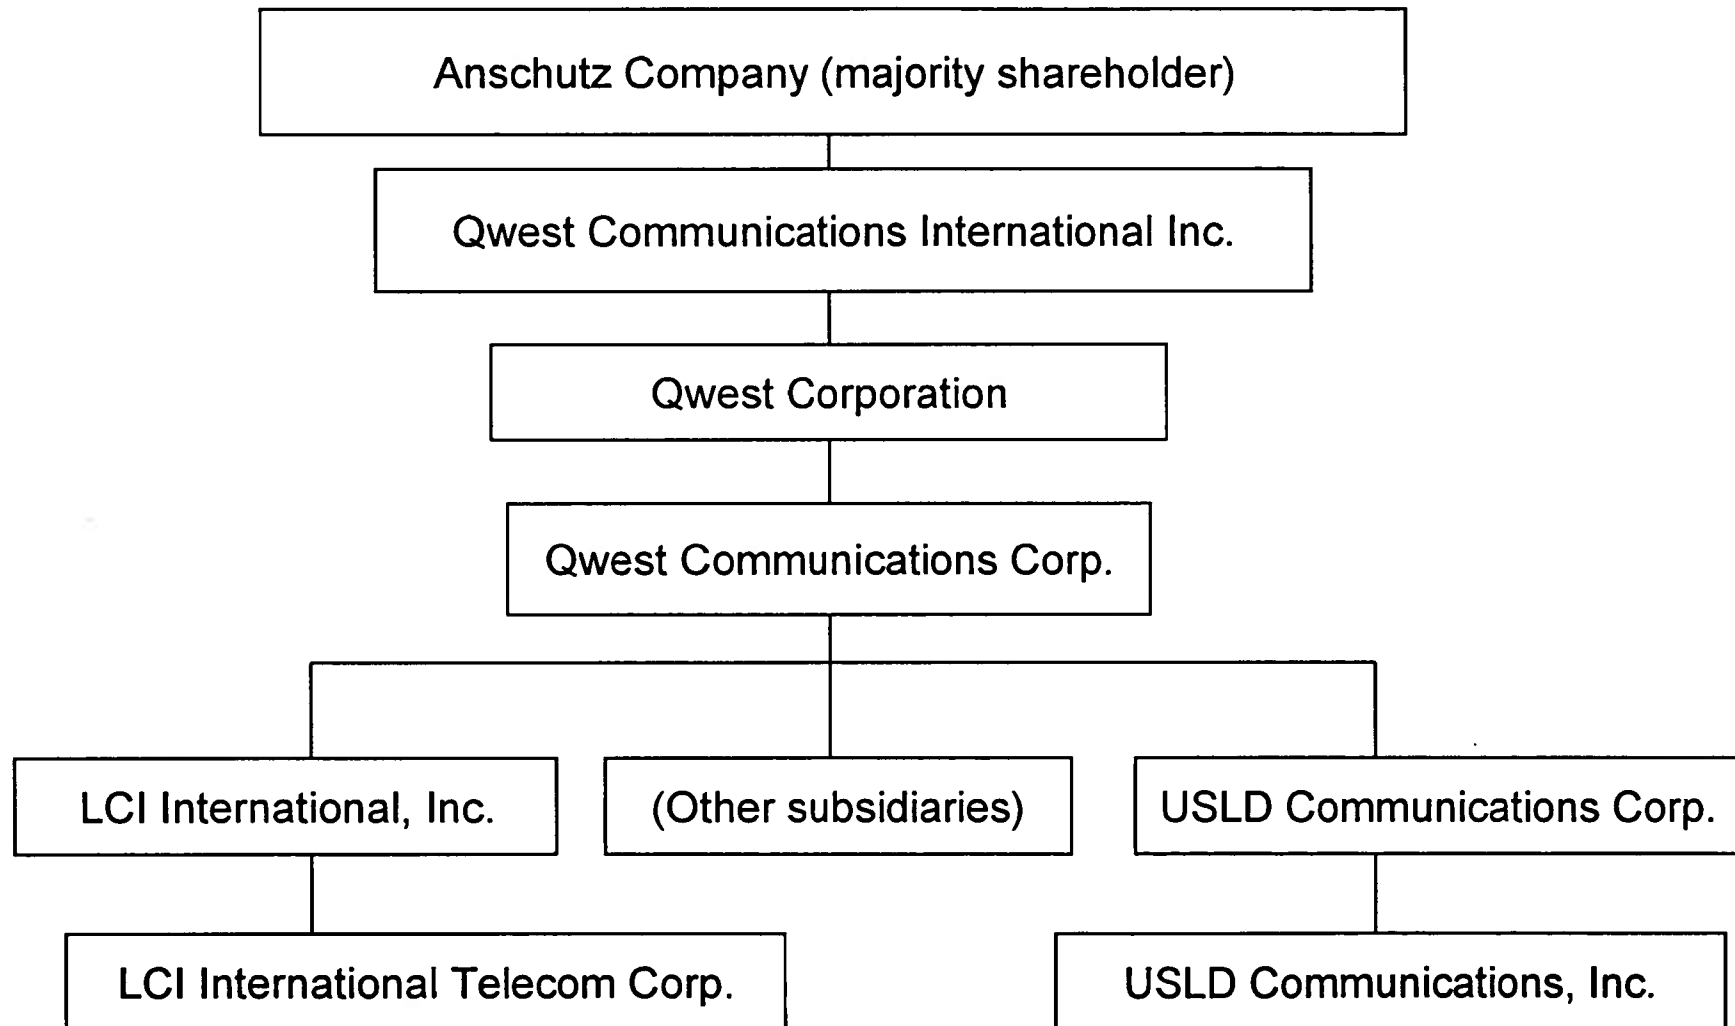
Anschutz Company (majority shareholder)

Qwest Communications International Inc.

Qwest Corporation

Qwest Communications Corp.

LCI International, Inc.

(Other subsidiaries)

USLD Communications Corp.

LCI International Telecom Corp.

USLD Communications, Inc.